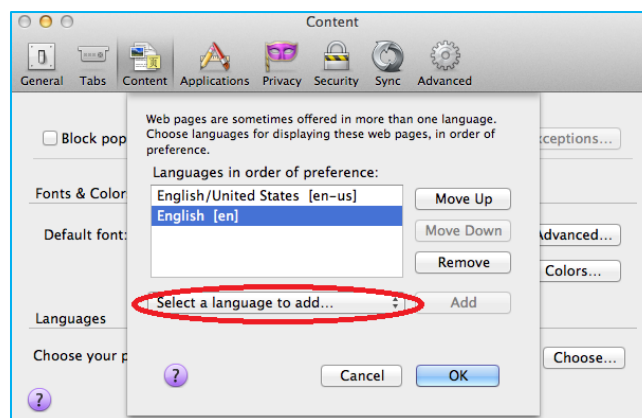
Content

General Tabs Content Applications Privacy Security Sync Advanced

Block pop

xceptions...

Fonts & Color

Default font:

Advanced...

Colors...

Languages

Choose your p

Choose...

?

Web pages are sometimes offered in more than one language. Choose languages for displaying these web pages, in order of preference.

Languages in order of preference:

English/United States [en-us]

English [en]

Move Up

Move Down

Remove

Select a language to add...

Add

?

Cancel

OK